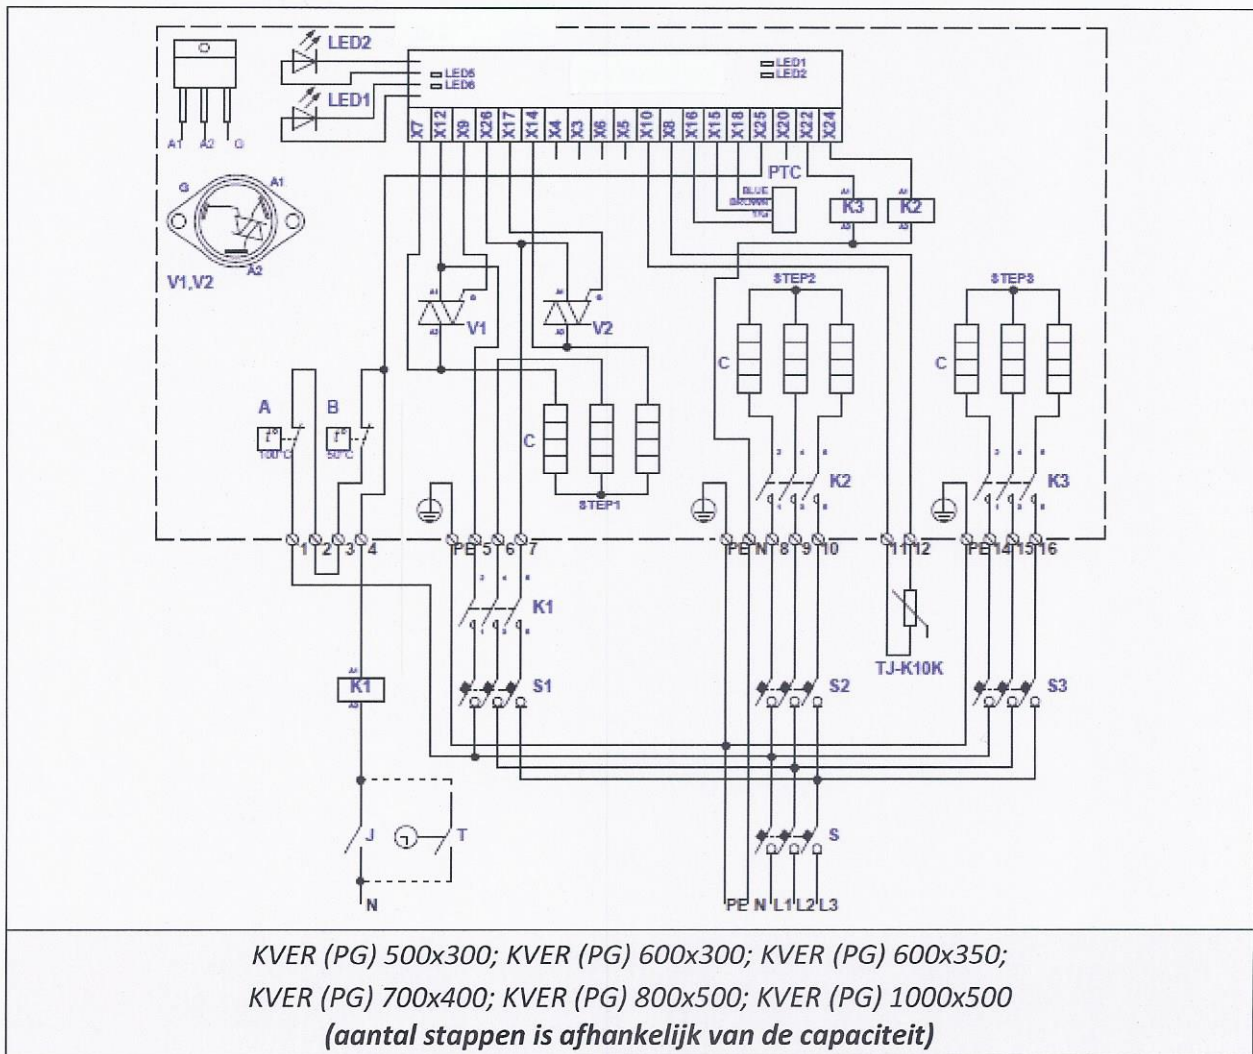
LED2
LED1
A1 A2 G
G A1 A2
V1,V2
LED5
LED6
LED1
LED2
X7 X12 X9 X26 X17 X14 X4 X3 X6 X5 X10 X8 X16 X15 X18 X25 X20 X22 X24
PTC
BLUE
BROWN
Y/G
K3
K2
V1
V2
STEP2
STEP3
C
C
C
A
B
100°C
50°C
STEP1
K2
K3
1 2 3 4
PE 5 6 7
PE N 8 9 10
11 12
PE 14 15 16
K1
TJ-K10K
K1
S1
S2
S3
J
T
S
N
PE N L1 L2 L3

*KVER (PG) 500x300; KVER (PG) 600x300; KVER (PG) 600x350; KVER (PG) 700x400; KVER (PG) 800x500; KVER (PG) 1000x500*
***(aantal stappen is afhankelijk van de capaciteit)***